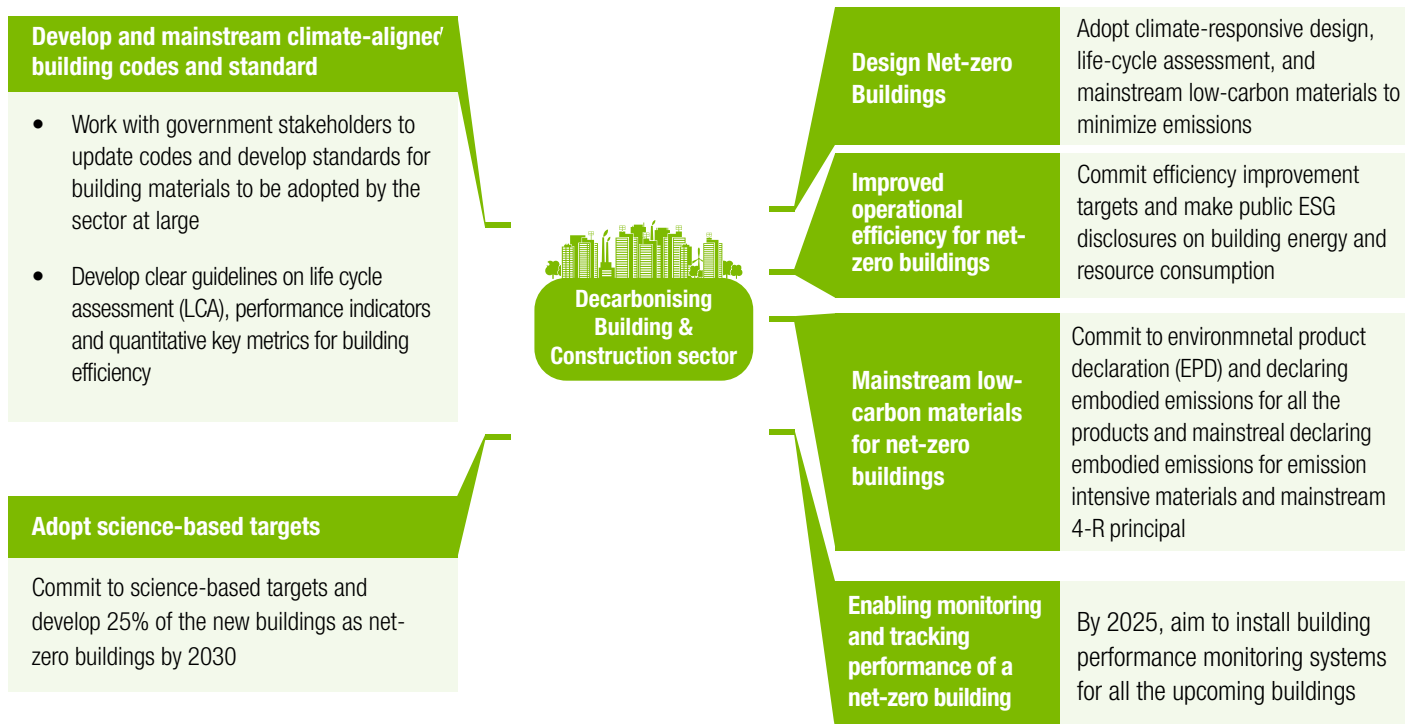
Develop and mainstream climate-aligned building codes and standard

- Work with government stakeholders to update codes and develop standards for building materials to be adopted by the sector at large
- Develop clear guidelines on life cycle assessment (LCA), performance indicators and quantitative key metrics for building efficiency

Adopt science-based targets

Commit to science-based targets and develop 25% of the new buildings as net-zero buildings by 2030

Decarbonising Building & Construction sector

Design Net-zero Buildings

Adopt climate-responsive design, life-cycle assessment, and mainstream low-carbon materials to minimize emissions

Improved operational efficiency for net-zero buildings

Commit efficiency improvement targets and make public ESG disclosures on building energy and resource consumption

Mainstream low-carbon materials for net-zero buildings

Commit to environmnetal product declaration (EPD) and declaring embodied emissions for all the products and mainstreal declaring embodied emissions for emission intensive materials and mainstream 4-R principal

Enabling monitoring and tracking performance of a net-zero building

By 2025, aim to install building performance monitoring systems for all the upcoming buildings